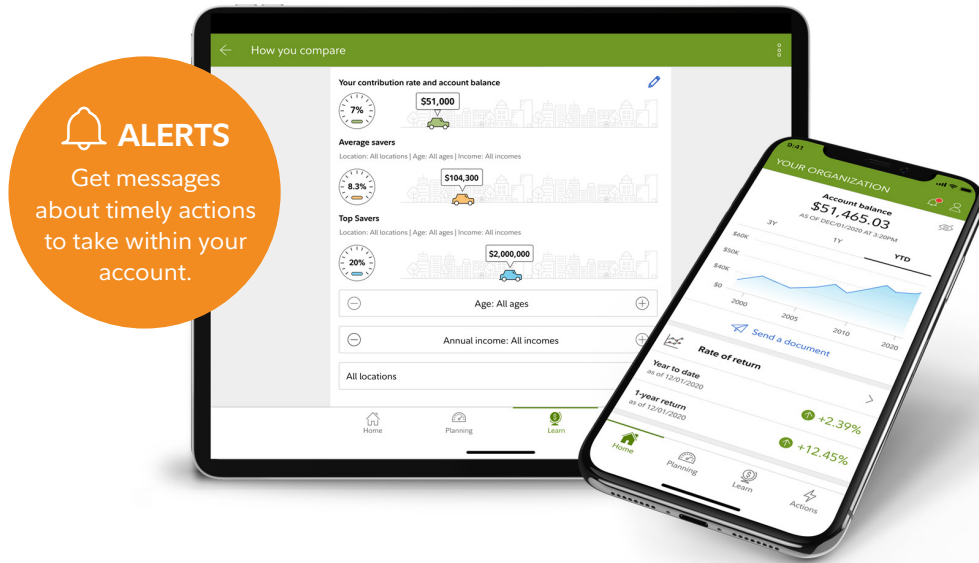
ALERTS

Get messages about timely actions to take within your account.

How you compare

Your contribution rate and account balance

7%

$51,000

Average savers

Location: All locations | Age: All ages | Income: All incomes

8.3%

$104,300

Top Savers

Location: All locations | Age: All ages | Income: All incomes

20%

$2,000,000

Age: All ages

Annual income: All incomes

All locations

Home

Planning

Learn

9:41

YOUR ORGANIZATION

Account balance

$51,465.03

AS OF DEC/01/2020 AT 3:20PM

3Y

1Y

YTD

$60K

$50K

$40K

$0

2000

2005

2010

2020

Send a document

Rate of return

Year to date

as of 12/01/2020

+2.39%

1-year return

as of 12/01/2020

+12.45%

Home

Planning

Learn

Actions